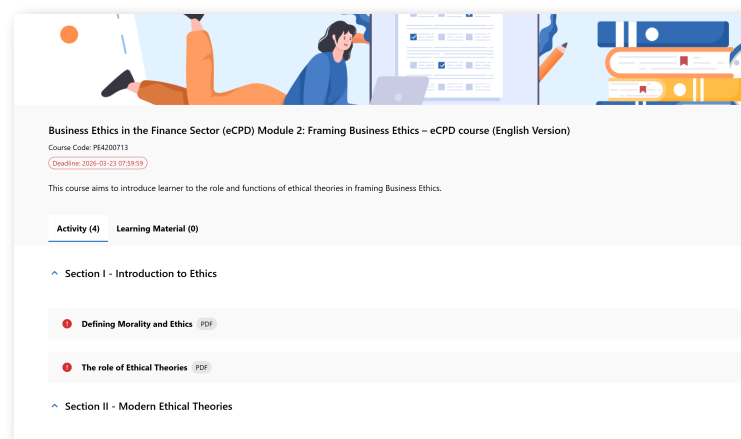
Business Ethics in the Finance Sector (eCPD) Module 2: Framing Business Ethics – eCPD course (English Version)

Course Code: PE4200713

Deadline: 2026-03-23 07:59:59

This course aims to introduce learner to the role and functions of ethical theories in framing Business Ethics.

Activity (4)

Learning Material (0)

Section I - Introduction to Ethics

Defining Morality and Ethics PDF

The role of Ethical Theories PDF

Section II - Modern Ethical Theories